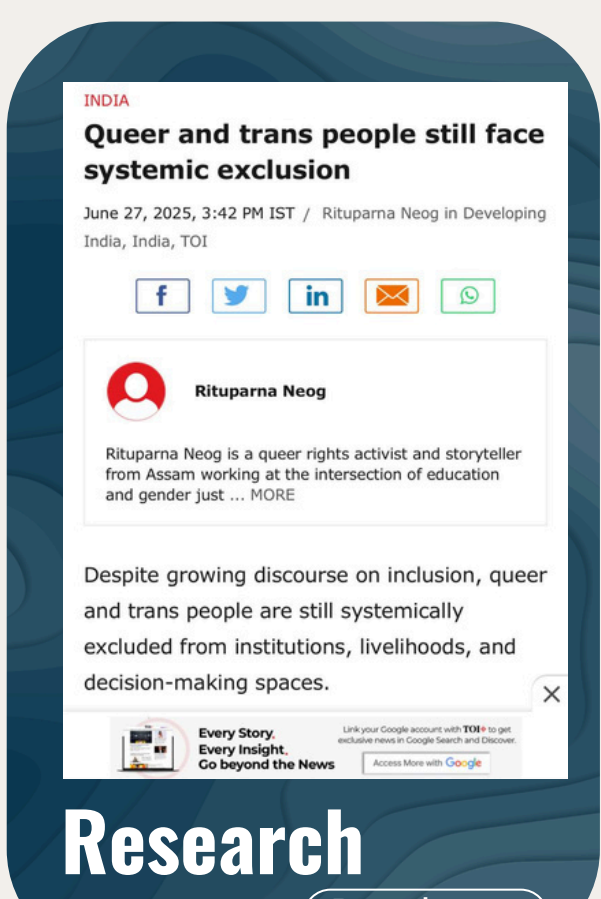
INDIA

Queer and trans people still face systemic exclusion

June 27, 2025, 3:42 PM IST / Rituparna Neog in Developing India, India, TOI

Rituparna Neog

Rituparna Neog is a queer rights activist and storyteller from Assam working at the intersection of education and gender just ... MORE

Despite growing discourse on inclusion, queer and trans people are still systemically excluded from institutions, livelihoods, and decision-making spaces.

Every Story, Every Insight, Go beyond the News

Link your Google account with TOI+ to get exclusive news in Google Search and Discover.

Access More with Google

Research